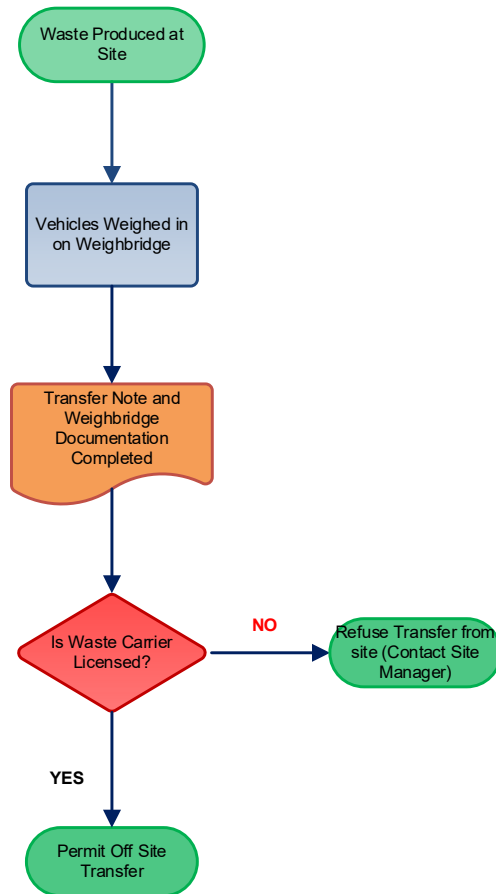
Waste Produced at Site

Vehicles Weighed in on Weighbridge

Transfer Note and Weighbridge Documentation Completed

Is Waste Carrier Licensed?

NO

Refuse Transfer from site (Contact Site Manager)

YES

Permit Off Site Transfer